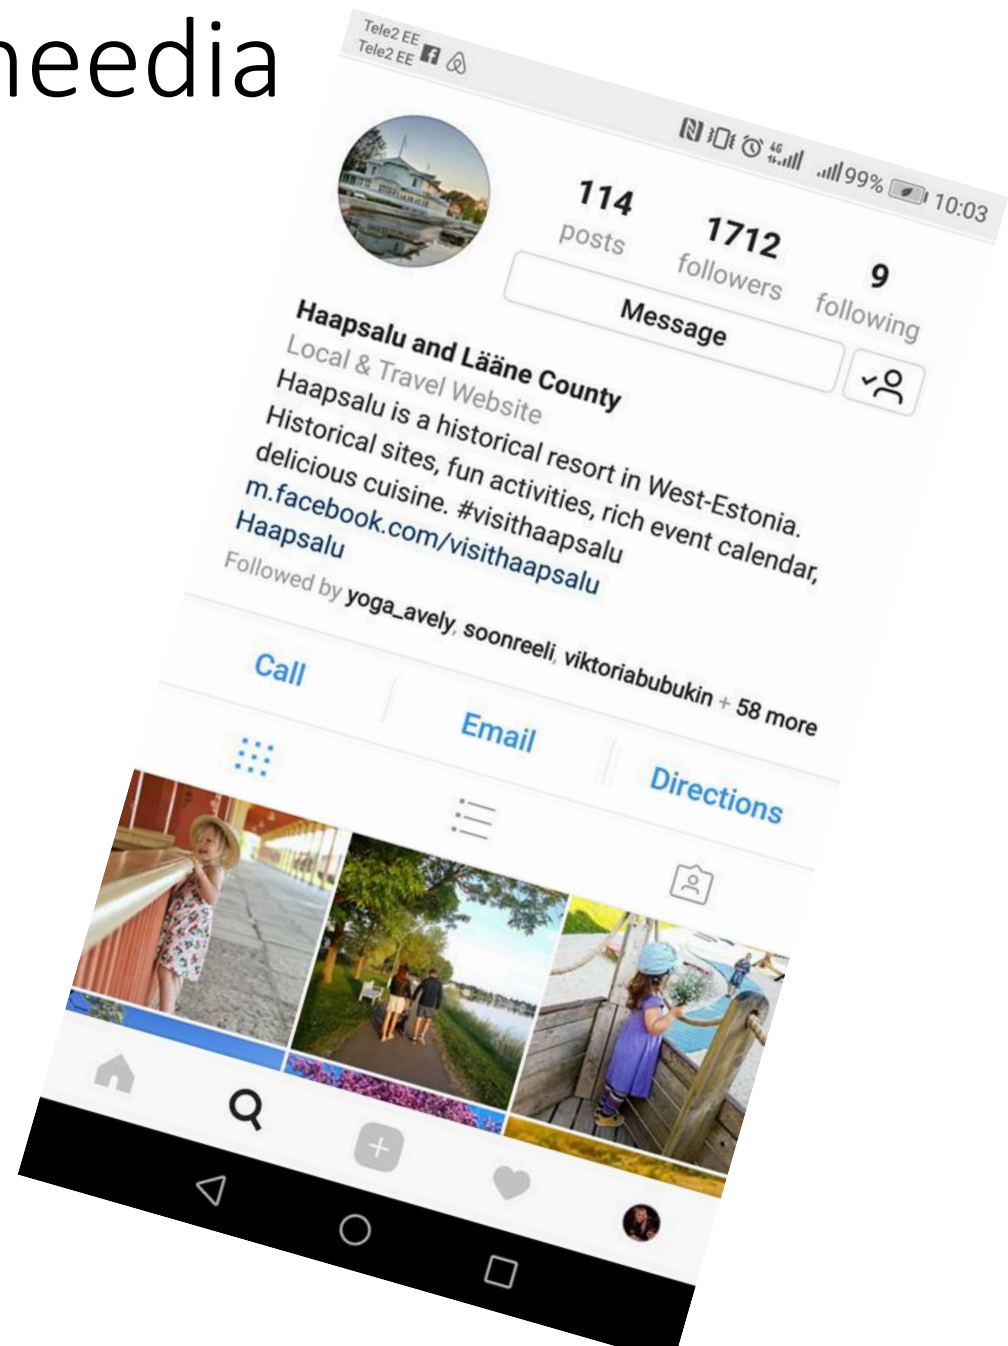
needia

Tele2 EE
Tele2 EE

99% 10:03

114
posts

1712
followers

9
following

Message

Haapsalu and Lääne County
Local & Travel Website
Haapsalu is a historical resort in West-Estonia. Historical sites, fun activities, rich event calendar, delicious cuisine. #visithaapsalu
m.facebook.com/visithaapsalu
Haapsalu
Followed by yoga_avely, soonreeli, viktoriabubukin + 58 more

Call
Email
Directions